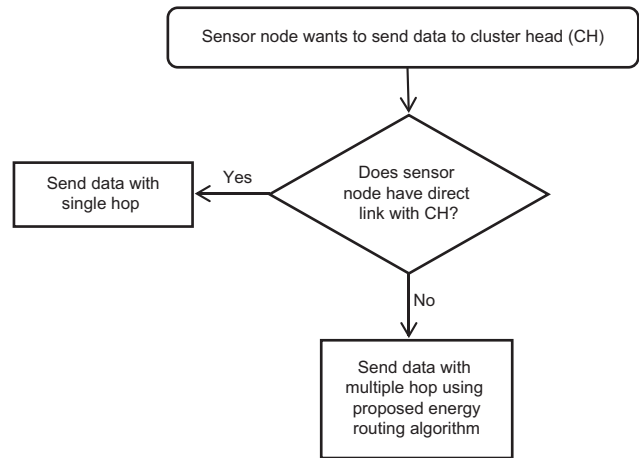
Sensor node wants to send data to cluster head (CH)

Does sensor node have direct link with CH?

Yes

Send data with single hop

No

Send data with multiple hop using proposed energy routing algorithm